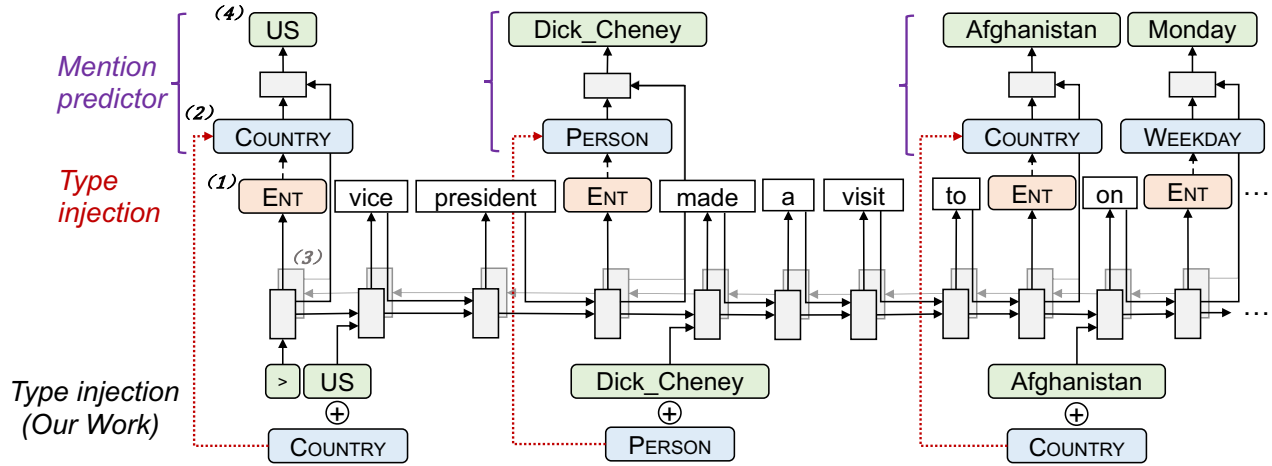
(4) US

Dick_Cheney

Afghanistan

Monday

Mention predictor

(2) COUNTRY

PERSON

COUNTRY

WEEKDAY

Type injection

(1) ENT

vice

president

ENT

made

a

visit

to

ENT

on

ENT

...

(3)

...

Type injection (Our Work)

>

US

$\oplus$

COUNTRY

Dick_Cheney

$\oplus$

PERSON

Afghanistan

$\oplus$

COUNTRY